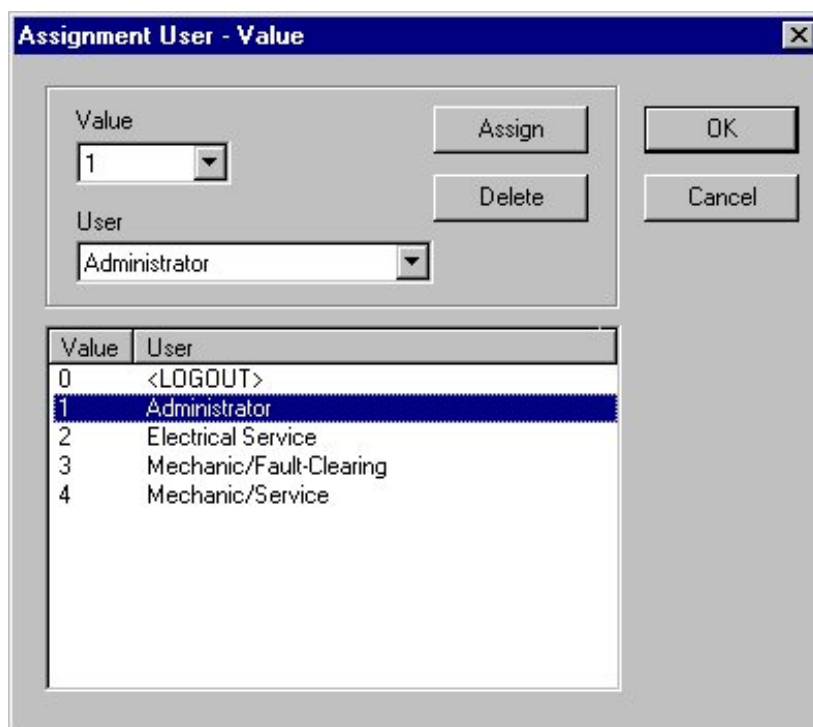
Assignment User - Value

Value
1

User
Administrator

Assign

Delete

OK

Cancel

| Value | User |
|---|---|
| 0 | <LOGOUT> |
| 1 | Administrator |
| 2 | Electrical Service |
| 3 | Mechanic/Fault-Clearing |
| 4 | Mechanic/Service |